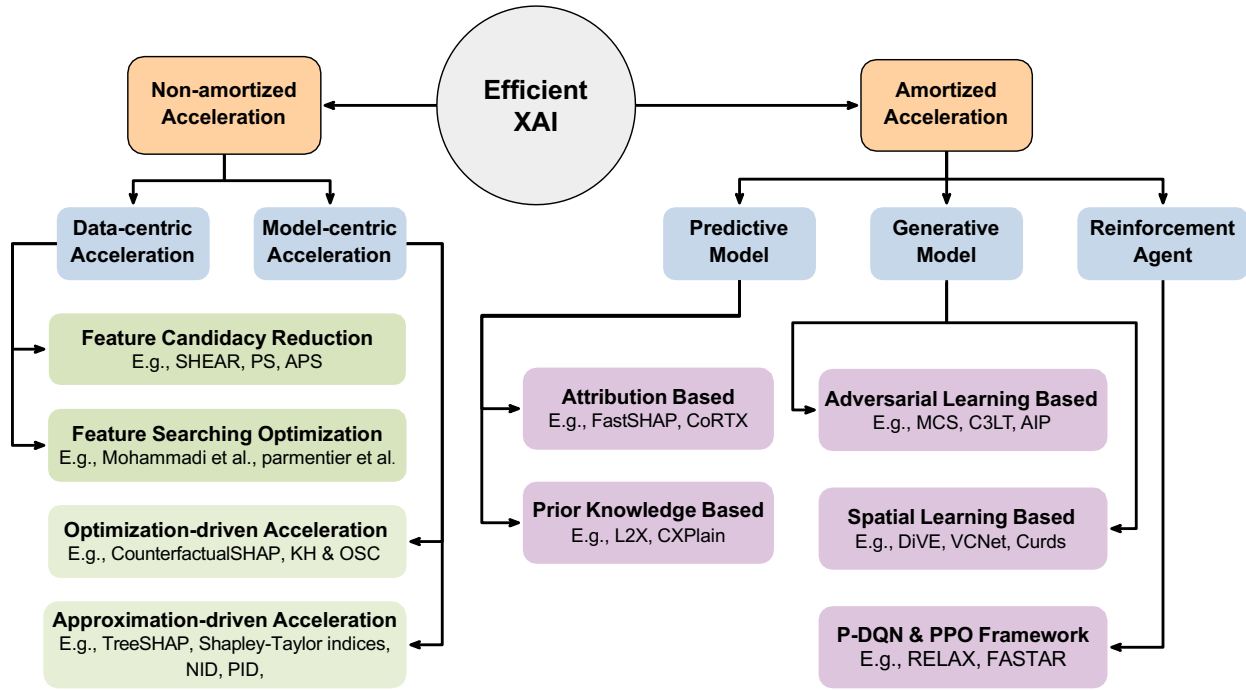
Efficient XAI

Non-amortized Acceleration

Amortized Acceleration

Data-centric Acceleration

Model-centric Acceleration

Predictive Model

Generative Model

Reinforcement Agent

Feature Candidacy Reduction
E.g., SHEAR, PS, APS

Feature Searching Optimization
E.g., Mohammadi et al., parmentier et al.

Optimization-driven Acceleration
E.g., CounterfactualSHAP, KH & OSC

Approximation-driven Acceleration
E.g., TreeSHAP, Shapley-Taylor indices, NID, PID,

Attribution Based
E.g., FastSHAP, CoRTX

Prior Knowledge Based
E.g., L2X, CXPlain

Adversarial Learning Based
E.g., MCS, C3LT, AIP

Spatial Learning Based
E.g., DiVE, VCNet, Curds

P-DQN & PPO Framework
E.g., RELAX, FASTAR